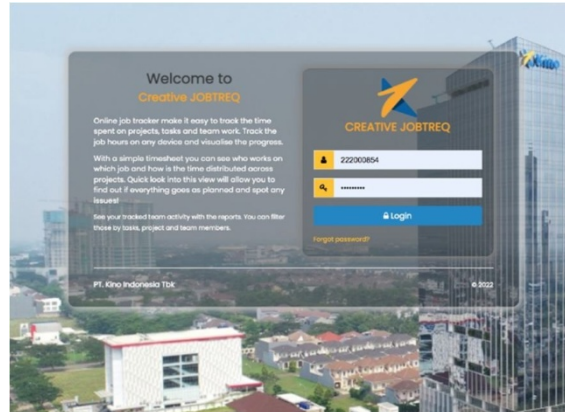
Welcome to
Creative JOBTREQ

Online job tracker make it easy to track the time spent on projects, tasks and team work. Track the job hours on any device and visualise the progress.

With a simple timesheet you can see who works on which job and how is the time distributed across projects. Quick look into this view will allow you to find out if everything goes as planned and spot any issues!

See your tracked team activity with the reports. You can filter those by tasks, project and team members.

CREATIVE JOBTREQ

222000854

••••••••••

Login

Forgot password?

PT. Kino Indonesia Tbk

© 2022

Kino